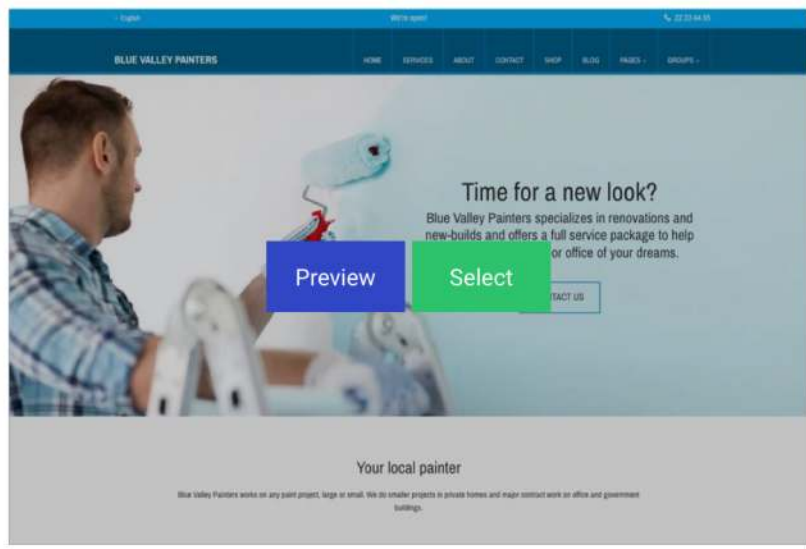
English

We're open!

22 22 44 55

BLUE VALLEY PAINTERS

HOME SERVICES ABOUT CONTACT SHOP BLOG PAGES GROUPS

Time for a new look?

Blue Valley Painters specializes in renovations and new-builds and offers a full service package to help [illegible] or office of your dreams.

Preview

Select

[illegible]TACT US

Your local painter

Blue Valley Painters works on any paint project, large or small. We do smaller projects in private homes and major contract work on office and government buildings.